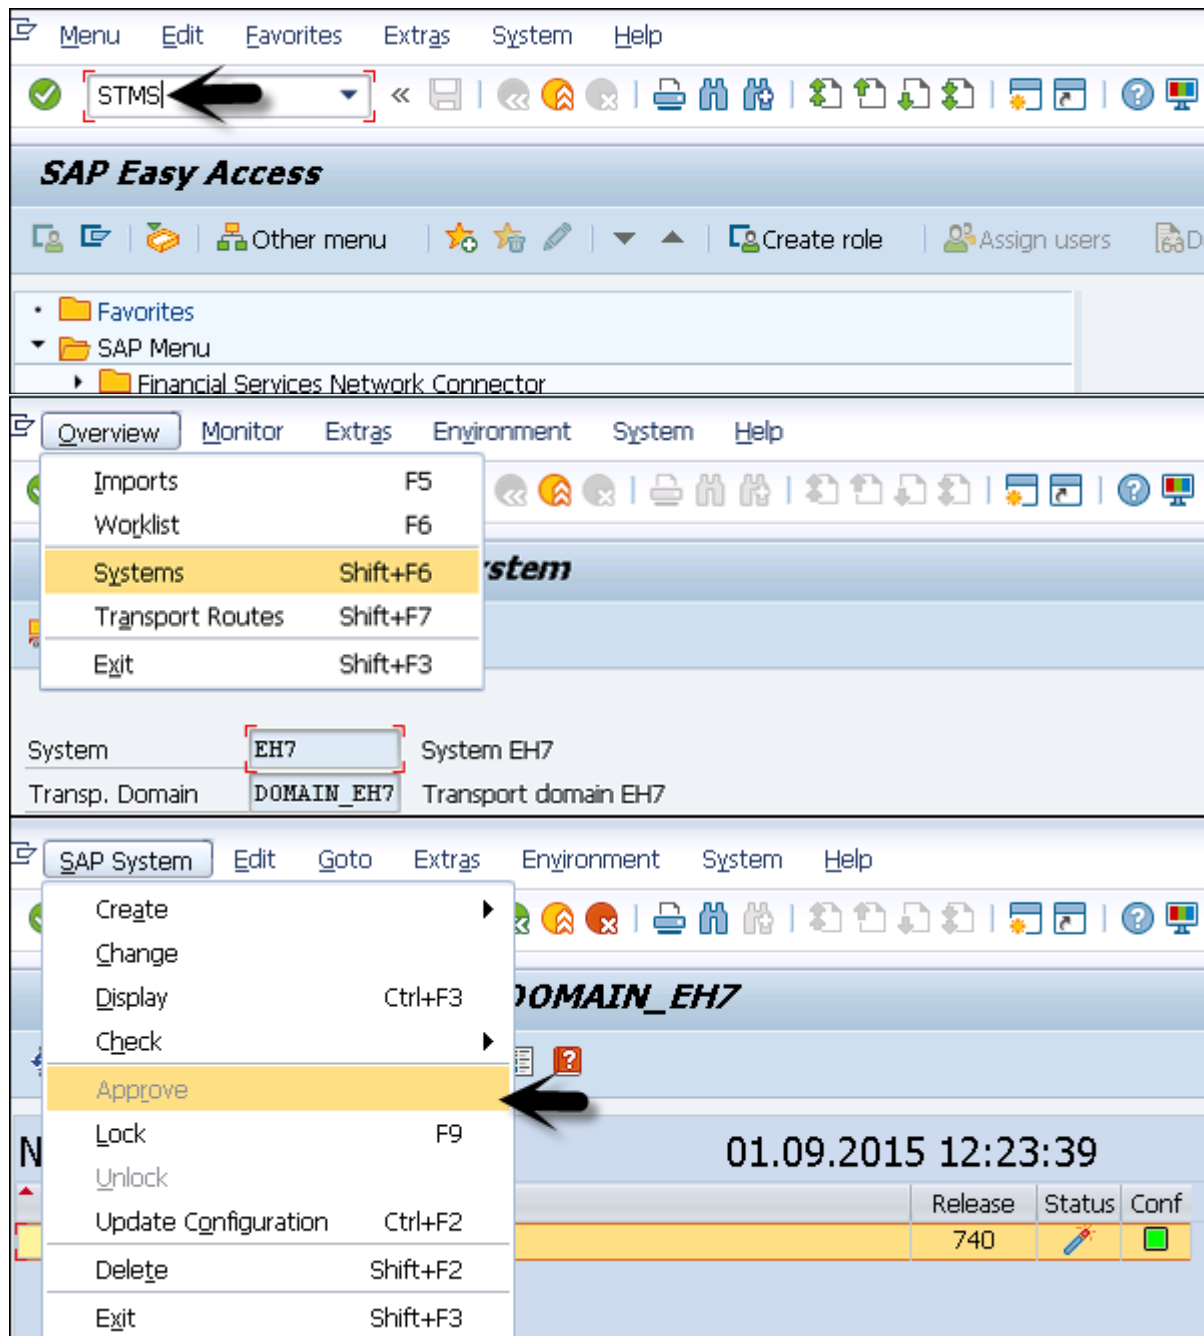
Menu Edit Favorites Extras System Help

STMS

SAP Easy Access

Other menu Create role Assign users

Favorites
SAP Menu
Financial Services Network Connector

Overview Monitor Extras Environment System Help

| Imports | F5 |
|---|---|
| Worklist | F6 |
| Systems | Shift+F6 |
| Transport Routes | Shift+F7 |
| Exit | Shift+F3 |

ystem

System EH7 System EH7
Transp. Domain DOMAIN_EH7 Transport domain EH7

SAP System Edit Goto Extras Environment System Help

| Create | |
|---|---|
| Change | |
| Display | Ctrl+F3 |
| Check | |
| Approve | |
| Lock | F9 |
| Unlock | |
| Update Configuration | Ctrl+F2 |
| Delete | Shift+F2 |
| Exit | Shift+F3 |

OMAIN_EH7

N

01.09.2015 12:23:39

| Release | Status | Conf |
|---|---|---|
| 740 | | |